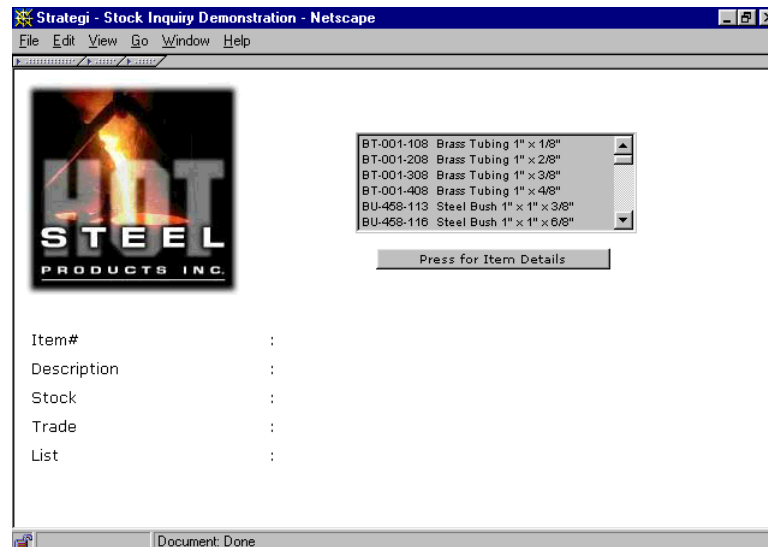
Strategi - Stock Inquiry Demonstration - Netscape

File Edit View Go Window Help

HOT STEEL PRODUCTS INC.

BT-001-108 Brass Tubing 1" x 1/8"
BT-001-208 Brass Tubing 1" x 2/8"
BT-001-308 Brass Tubing 1" x 3/8"
BT-001-408 Brass Tubing 1" x 4/8"
BU-458-113 Steel Bush 1" x 1" x 3/8"
BU-458-116 Steel Bush 1" x 1" x 6/8"

Press for Item Details

Item# :
Description :
Stock :
Trade :
List :

Document: Done